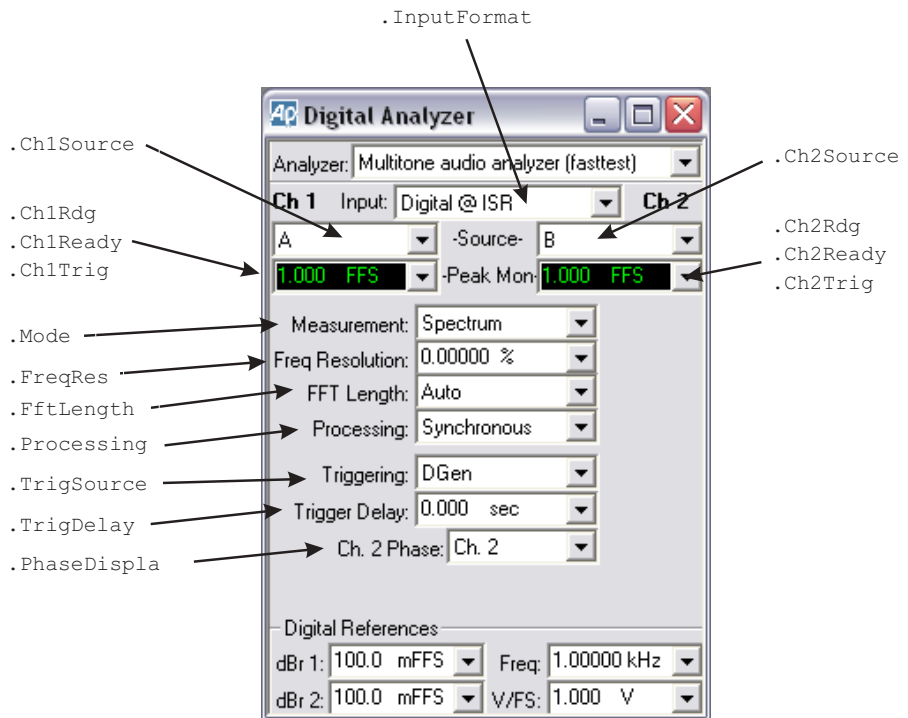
.InputFormat

.Ch1Source
.Ch1Rdg
.Ch1Ready
.Ch1Trig
.Mode
.FreqRes
.FftLength
.Processing
.TrigSource
.TrigDelay
.PhaseDispla

.Ch2Source
.Ch2Rdg
.Ch2Ready
.Ch2Trig

Digital Analyzer

Analyzer: Multitone audio analyzer (fasttest)
Ch 1 Input: Digital @ ISR Ch 2
A -Source- B
1.000 FFS -Peak Mon- 1.000 FFS

Measurement: Spectrum
Freq Resolution: 0.00000 %
FFT Length: Auto
Processing: Synchronous
Triggering: DGen
Trigger Delay: 0.000 sec
Ch. 2 Phase: Ch. 2

Digital References
dBr 1: 100.0 mFFS Freq: 1.00000 kHz
dBr 2: 100.0 mFFS V/FS: 1.000 V